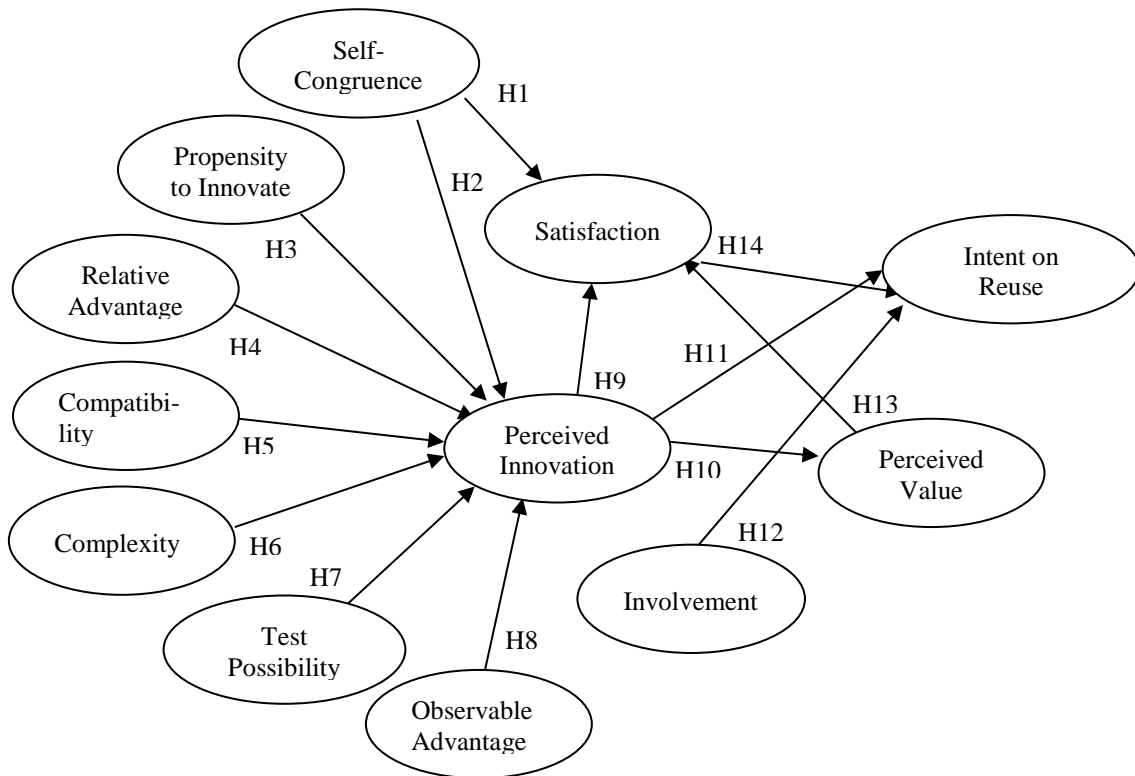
Self-Congruence

H1

Propensity to Innovate

H2

Satisfaction

H14

Intent on Reuse

H3

Relative Advantage

H4

H11

H9

H13

Compatibility

H5

Perceived Innovation

H10

Perceived Value

Complexity

H6

H12

H7

Involvement

Test Possibility

H8

Observable Advantage